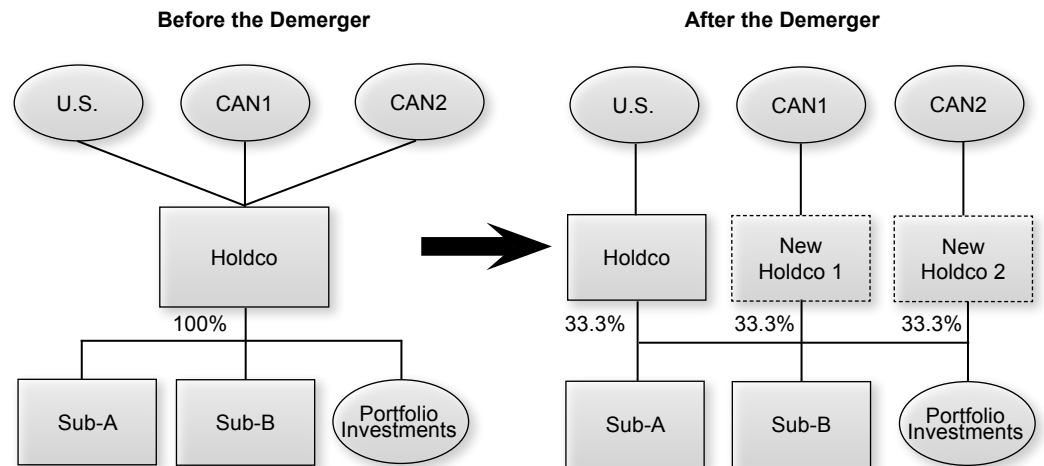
Before the Demerger

U.S.

CAN1

CAN2

Holdco

100%

Sub-A

Sub-B

Portfolio Investments

After the Demerger

U.S.

CAN1

CAN2

Holdco

New Holdco 1

New Holdco 2

33.3%

33.3%

33.3%

Sub-A

Sub-B

Portfolio Investments